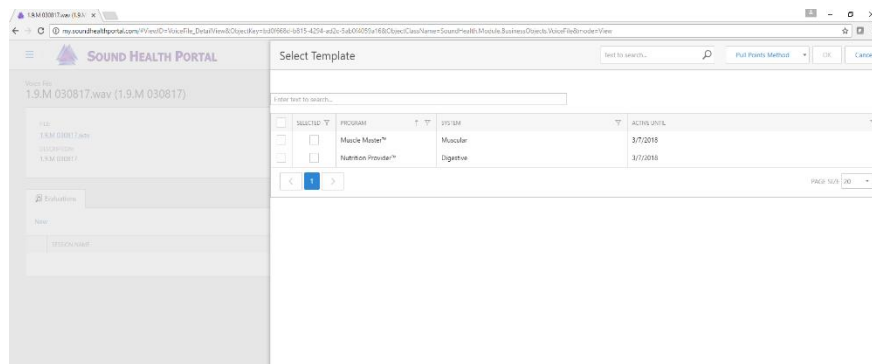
1.9.M 030817.wav (1.9.M ×

my.soundhealthportal.com/#ViewID=VoiceFile_DetailView&ObjectKey=bd0f668c-b815-4294-ad2c-5ab0f4095a16&ObjectClassName=SoundHealth.Module.BusinessObjects.VoiceFile&mode=View

SOUND HEALTH PORTAL

Voice File
1.9.M 030817.wav (1.9.M 030817)

FILE
1.9.M 030817.wav
DESCRIPTION
1.9.M 030817

Evaluations

New

DESIGN NAME

Select Template

Text to search...

Pull Points Method

OK

Cancel

Enter text to search...

| | SELECTED | PROGRAM | SYSTEM | ACTIVE UNTIL |
|---|---|---|---|---|
| | ☐ | Muscle Master™ | Muscular | 3/7/2018 |
| | ☐ | Nutrition Provider™ | Digestive | 3/7/2018 |

< 1 >

PAGE SIZE 30